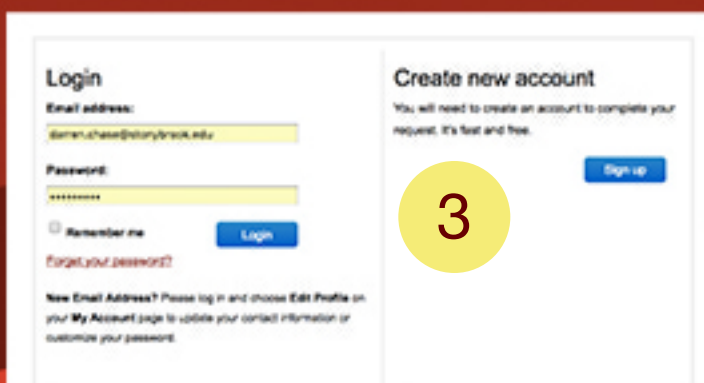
Login

Email address:

darren.chase@stonybrook.edu

Password:

••••••••••

Remember me

Login

Forgot your password?

New Email Address? Please log in and choose Edit Profile on your My Account page to update your contact information or customize your password.

Create new account

You will need to create an account to complete your request. It's fast and free.

Sign up

3